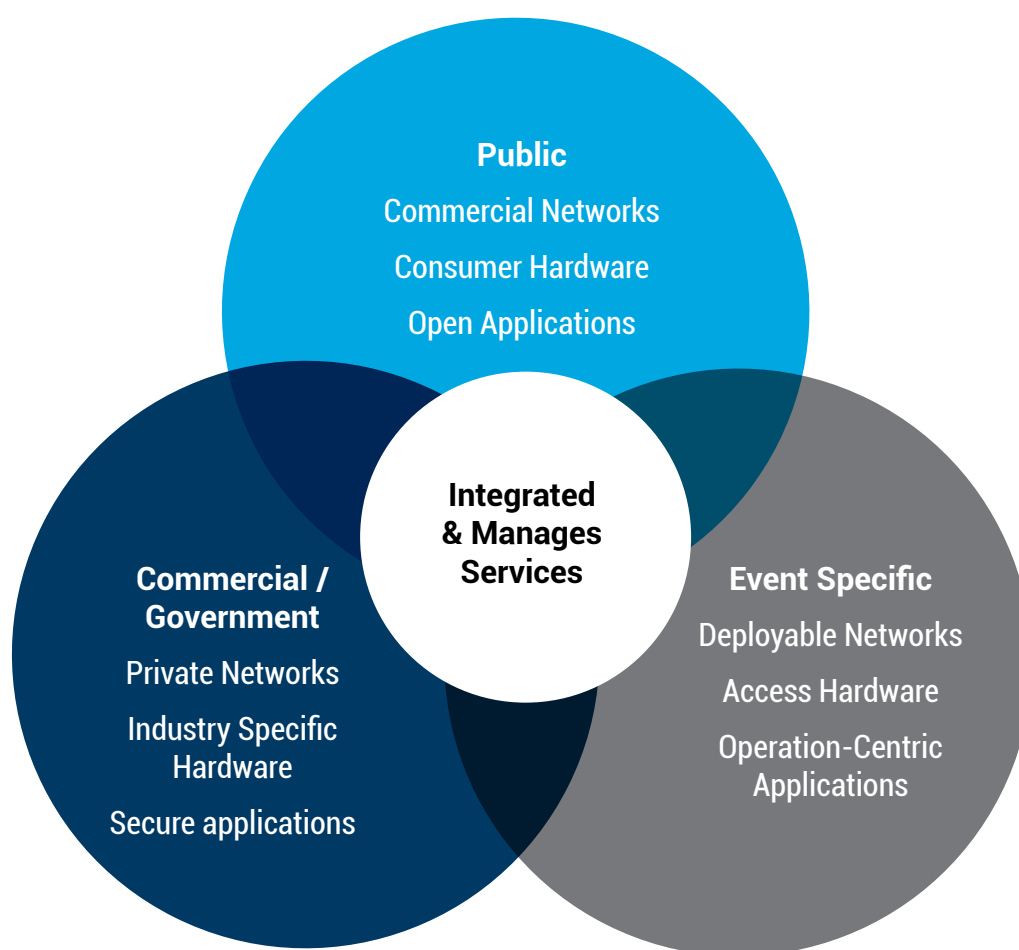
Public
Commercial Networks
Consumer Hardware
Open Applications

Integrated & Manages Services

Commercial / Government
Private Networks
Industry Specific Hardware
Secure applications

Event Specific
Deployable Networks
Access Hardware
Operation-Centric Applications